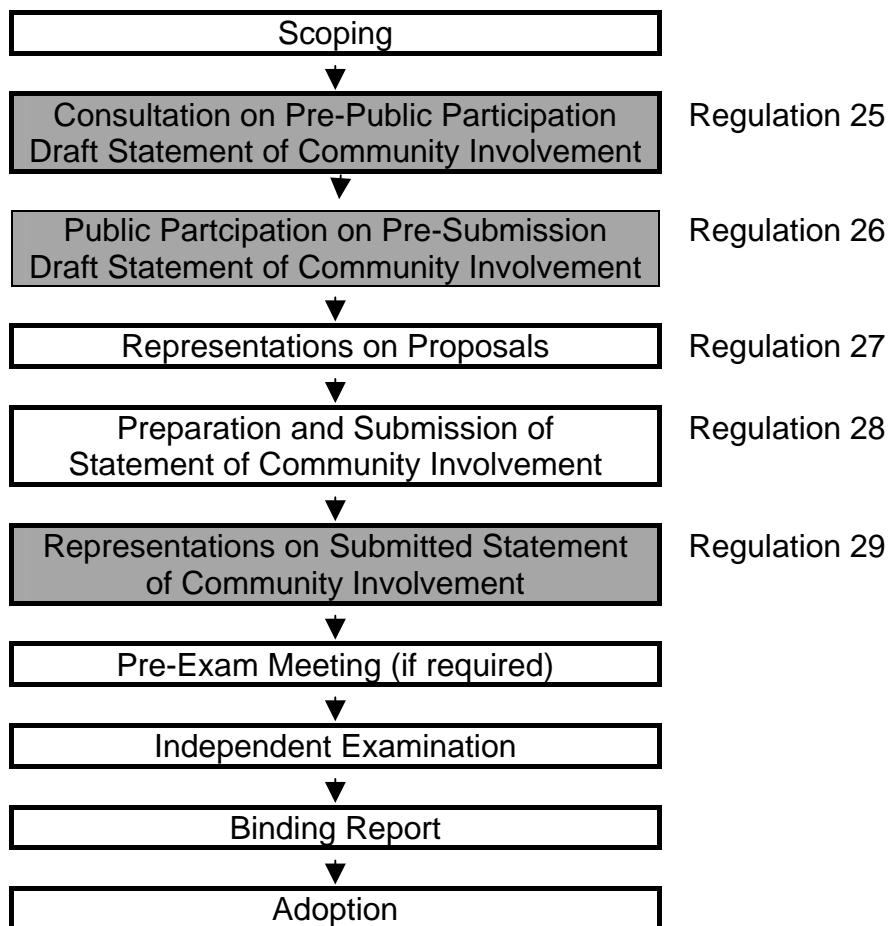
Scoping

Consultation on Pre-Public Participation Draft Statement of Community Involvement

Regulation 25

Public Partcipation on Pre-Submission Draft Statement of Community Involvement

Regulation 26

Representations on Proposals

Regulation 27

Preparation and Submission of Statement of Community Involvement

Regulation 28

Representations on Submitted Statement of Community Involvement

Regulation 29

Pre-Exam Meeting (if required)

Independent Examination

Binding Report

Adoption